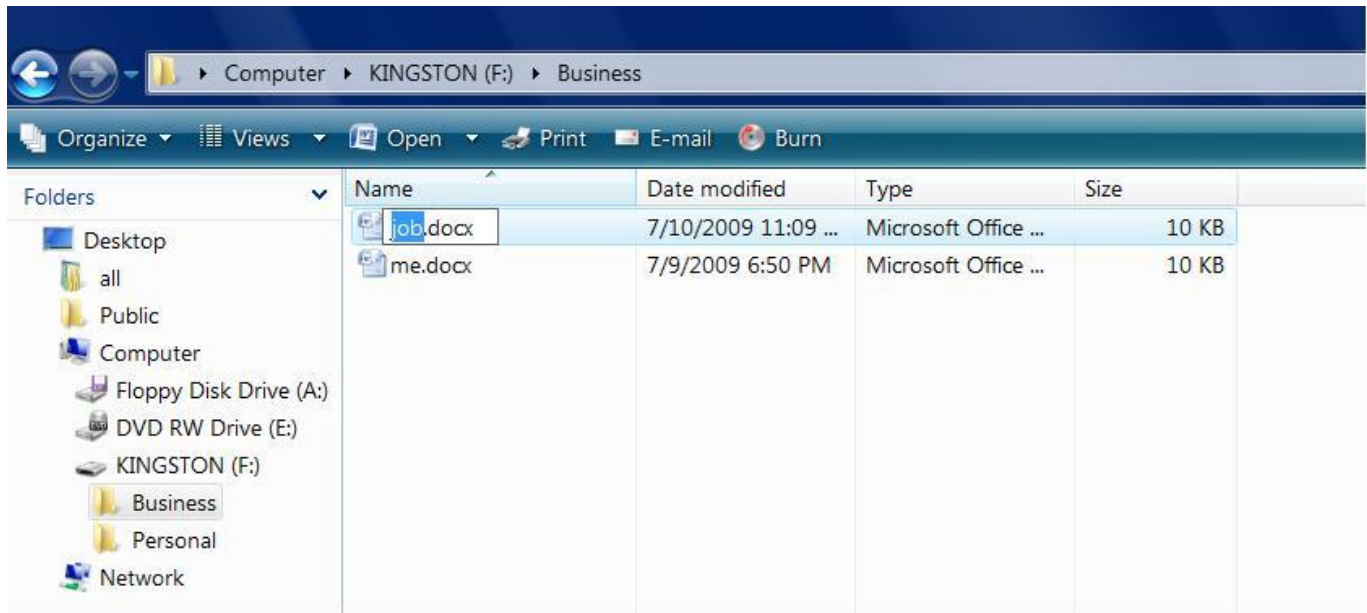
Computer ▸ KINGSTON (F:) ▸ Business

Organize ▾ Views ▾ Open ▾ Print E-mail Burn

Folders

Desktop
all
Public
Computer
Floppy Disk Drive (A:)
DVD RW Drive (E:)
KINGSTON (F:)
Business
Personal
Network

| Name | Date modified | Type | Size |
|---|---|---|---|
| job.docx | 7/10/2009 11:09 ... | Microsoft Office ... | 10 KB |
| me.docx | 7/9/2009 6:50 PM | Microsoft Office ... | 10 KB |